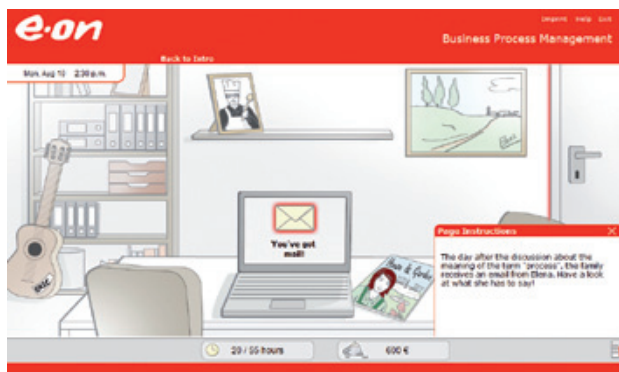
e·on

Imprint Help Exit

Business Process Management

Back to Intro

Mon, Aug 10 2:30 p.m.

You've got mail!

Page Instructions

The day after the discussion about the meaning of the term "process", the family receives an email from Elena. Have a look at what she has to say!

20 / 55 hours

600 €